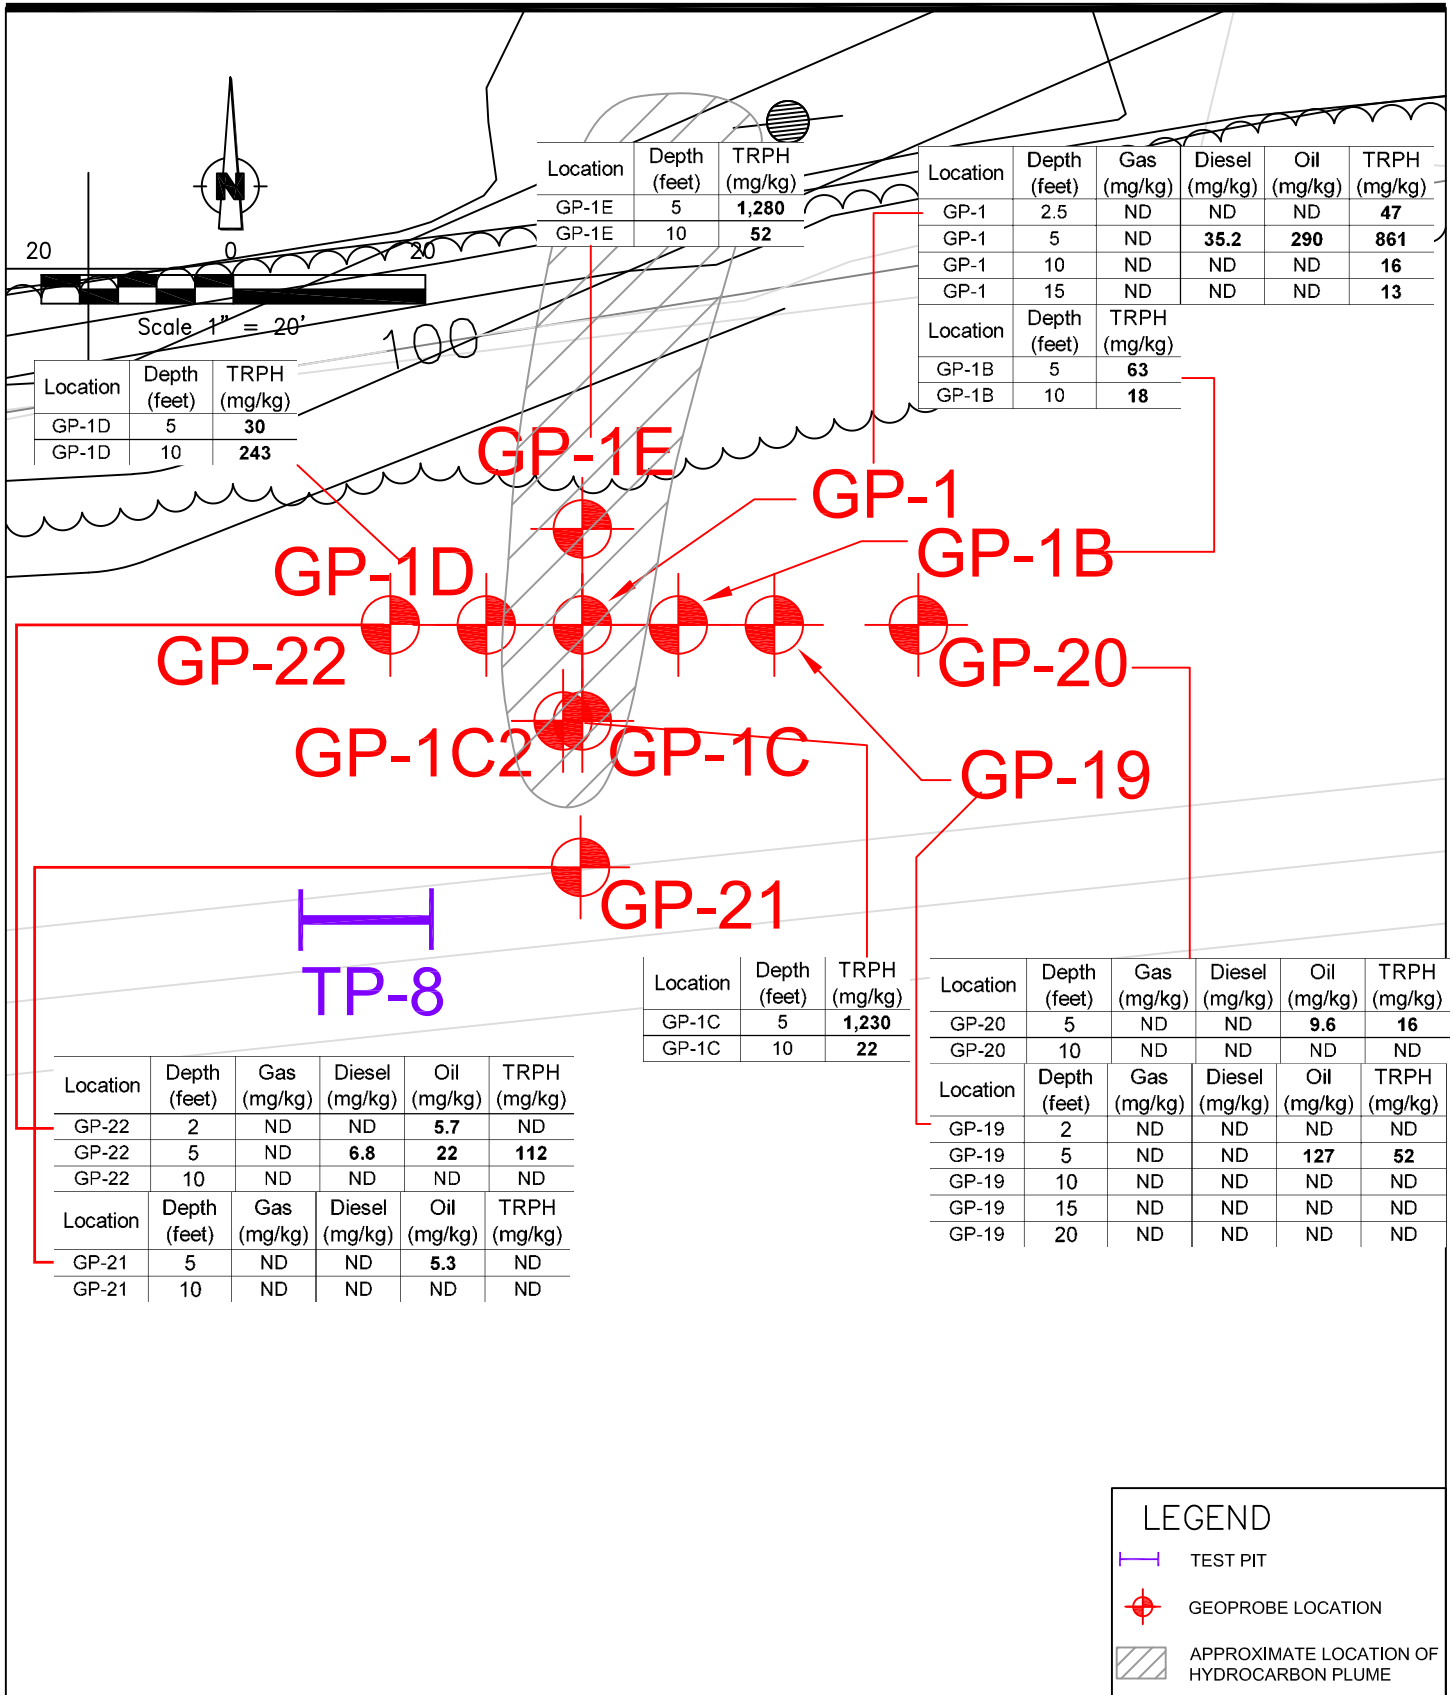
N

20 0 20

Scale 1" = 20'

100

| Location | Depth (feet) | TRPH (mg/kg) |
|---|---|---|
| GP-1E | 5 | 1,280 |
| GP-1E | 10 | 52 |

| Location | Depth (feet) | Gas (mg/kg) | Diesel (mg/kg) | Oil (mg/kg) | TRPH (mg/kg) |
|---|---|---|---|---|---|
| GP-1 | 2.5 | ND | ND | ND | 47 |
| GP-1 | 5 | ND | 35.2 | 290 | 861 |
| GP-1 | 10 | ND | ND | ND | 16 |
| GP-1 | 15 | ND | ND | ND | 13 |

| Location | Depth (feet) | TRPH (mg/kg) |
|---|---|---|
| GP-1B | 5 | 63 |
| GP-1B | 10 | 18 |

| Location | Depth (feet) | TRPH (mg/kg) |
|---|---|---|
| GP-1D | 5 | 30 |
| GP-1D | 10 | 243 |

GP-1E
GP-1
GP-1B
GP-1D
GP-22
GP-20
GP-1C2
GP-1C
GP-19
GP-21
TP-8

| Location | Depth (feet) | TRPH (mg/kg) |
|---|---|---|
| GP-1C | 5 | 1,230 |
| GP-1C | 10 | 22 |

| Location | Depth (feet) | Gas (mg/kg) | Diesel (mg/kg) | Oil (mg/kg) | TRPH (mg/kg) |
|---|---|---|---|---|---|
| GP-20 | 5 | ND | ND | 9.6 | 16 |
| GP-20 | 10 | ND | ND | ND | ND |

| Location | Depth (feet) | Gas (mg/kg) | Diesel (mg/kg) | Oil (mg/kg) | TRPH (mg/kg) |
|---|---|---|---|---|---|
| GP-19 | 2 | ND | ND | ND | ND |
| GP-19 | 5 | ND | ND | 127 | 52 |
| GP-19 | 10 | ND | ND | ND | ND |
| GP-19 | 15 | ND | ND | ND | ND |
| GP-19 | 20 | ND | ND | ND | ND |

| Location | Depth (feet) | Gas (mg/kg) | Diesel (mg/kg) | Oil (mg/kg) | TRPH (mg/kg) |
|---|---|---|---|---|---|
| GP-22 | 2 | ND | ND | 5.7 | ND |
| GP-22 | 5 | ND | 6.8 | 22 | 112 |
| GP-22 | 10 | ND | ND | ND | ND |

| Location | Depth (feet) | Gas (mg/kg) | Diesel (mg/kg) | Oil (mg/kg) | TRPH (mg/kg) |
|---|---|---|---|---|---|
| GP-21 | 5 | ND | ND | 5.3 | ND |
| GP-21 | 10 | ND | ND | ND | ND |

LEGEND
TEST PIT
GEOPROBE LOCATION
APPROXIMATE LOCATION OF HYDROCARBON PLUME